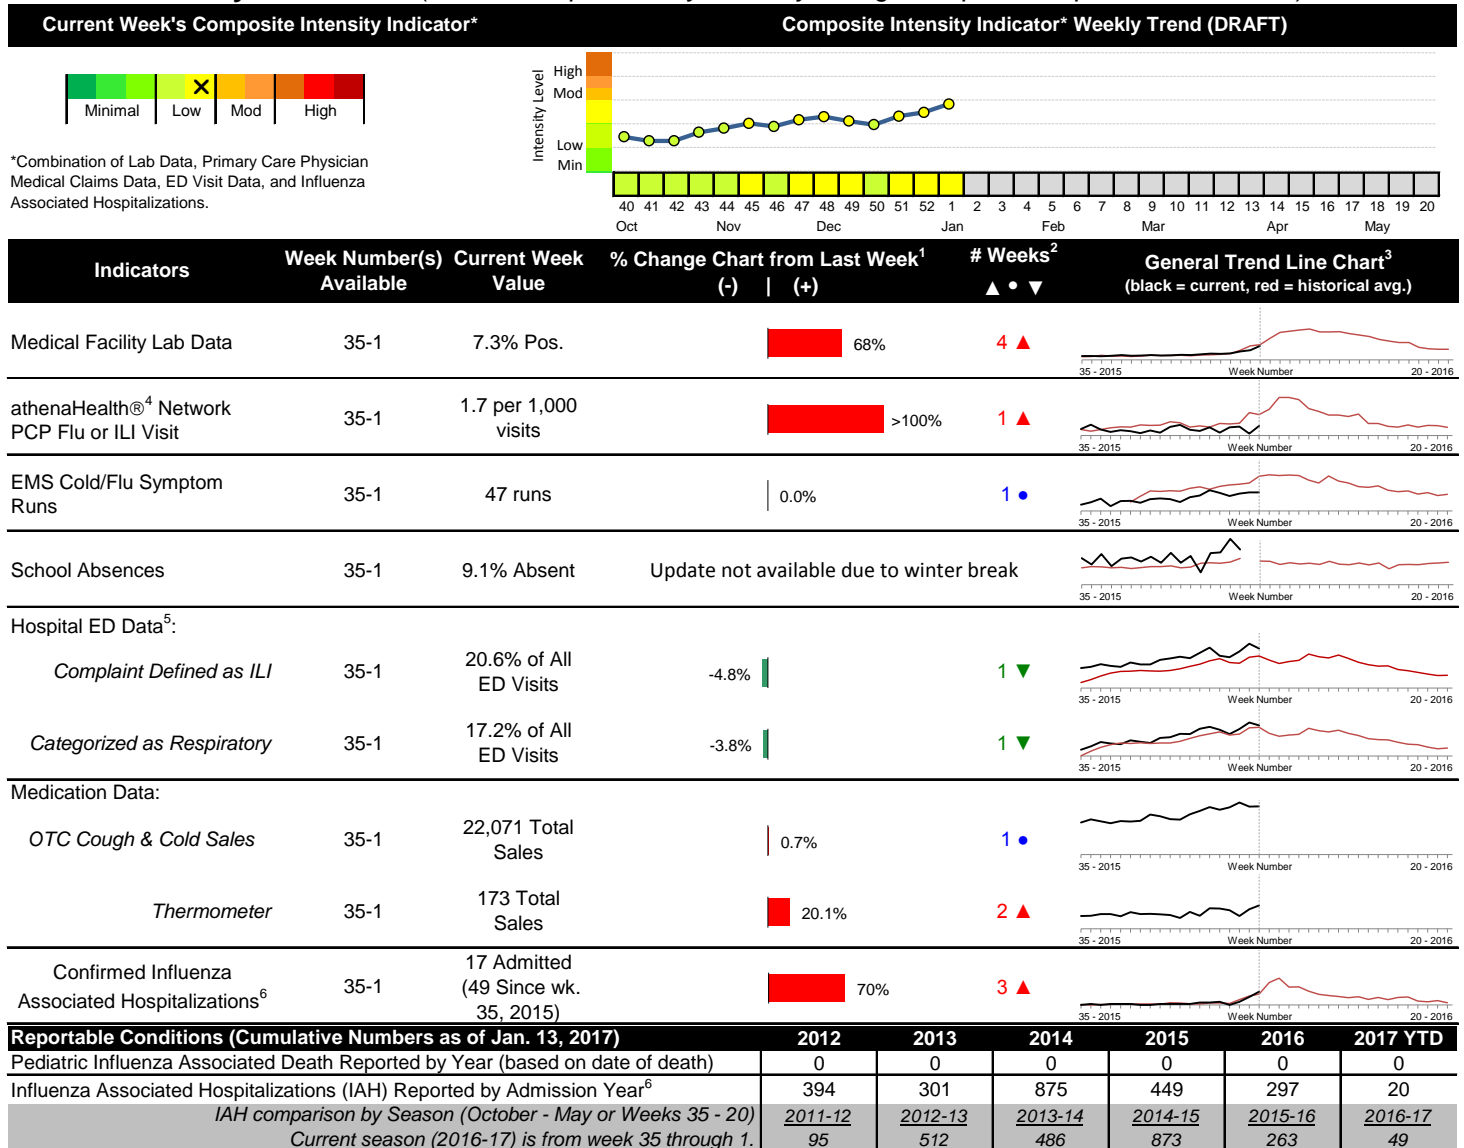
Current Week's Composite Intensity Indicator*

Composite Intensity Indicator* Weekly Trend (DRAFT)

Minimal | Low | Mod | High

*Combination of Lab Data, Primary Care Physician Medical Claims Data, ED Visit Data, and Influenza Associated Hospitalizations.

Intensity Level
High
Mod
Low
Min

40 41 42 43 44 45 46 47 48 49 50 51 52 1 2 3 4 5 6 7 8 9 10 11 12 13 14 15 16 17 18 19 20
Oct Nov Dec Jan Feb Mar Apr May

| Indicators | Week Number(s) Available | Current Week Value | % Change Chart from Last Week$^1$ (-) \| (+) | # Weeks$^2$ ▲ • ▼ | General Trend Line Chart$^3$ (black = current, red = historical avg.) |
|---|---|---|---|---|---|
| Medical Facility Lab Data | 35-1 | 7.3% Pos. | 68% | 4 ▲ | 35 - 2015 Week Number 20 - 2016 |
| athenaHealth®$^4$ Network PCP Flu or ILI Visit | 35-1 | 1.7 per 1,000 visits | >100% | 1 ▲ | 35 - 2015 Week Number 20 - 2016 |
| EMS Cold/Flu Symptom Runs | 35-1 | 47 runs | 0.0% | 1 • | 35 - 2015 Week Number 20 - 2016 |
| School Absences | 35-1 | 9.1% Absent | Update not available due to winter break | | 35 - 2015 Week Number 20 - 2016 |
| Hospital ED Data$^5$: | | | | | |
| Complaint Defined as ILI | 35-1 | 20.6% of All ED Visits | -4.8% | 1 ▼ | 35 - 2015 Week Number 20 - 2016 |
| Categorized as Respiratory | 35-1 | 17.2% of All ED Visits | -3.8% | 1 ▼ | 35 - 2015 Week Number 20 - 2016 |
| Medication Data: | | | | | |
| OTC Cough & Cold Sales | 35-1 | 22,071 Total Sales | 0.7% | 1 • | 35 - 2015 Week Number 20 - 2016 |
| Thermometer | 35-1 | 173 Total Sales | 20.1% | 2 ▲ | 35 - 2015 Week Number 20 - 2016 |
| Confirmed Influenza Associated Hospitalizations$^6$ | 35-1 | 17 Admitted (49 Since wk. 35, 2015) | 70% | 3 ▲ | 35 - 2015 Week Number 20 - 2016 |

| Reportable Conditions (Cumulative Numbers as of Jan. 13, 2017) | 2012 | 2013 | 2014 | 2015 | 2016 | 2017 YTD |
|---|---|---|---|---|---|---|
| Pediatric Influenza Associated Death Reported by Year (based on date of death) | 0 | 0 | 0 | 0 | 0 | 0 |
| Influenza Associated Hospitalizations (IAH) Reported by Admission Year$^6$ | 394 | 301 | 875 | 449 | 297 | 20 |
| IAH comparison by Season (October - May or Weeks 35 - 20) | 2011-12 | 2012-13 | 2013-14 | 2014-15 | 2015-16 | 2016-17 |
| Current season (2016-17) is from week 35 through 1. | 95 | 512 | 486 | 873 | 263 | 49 |